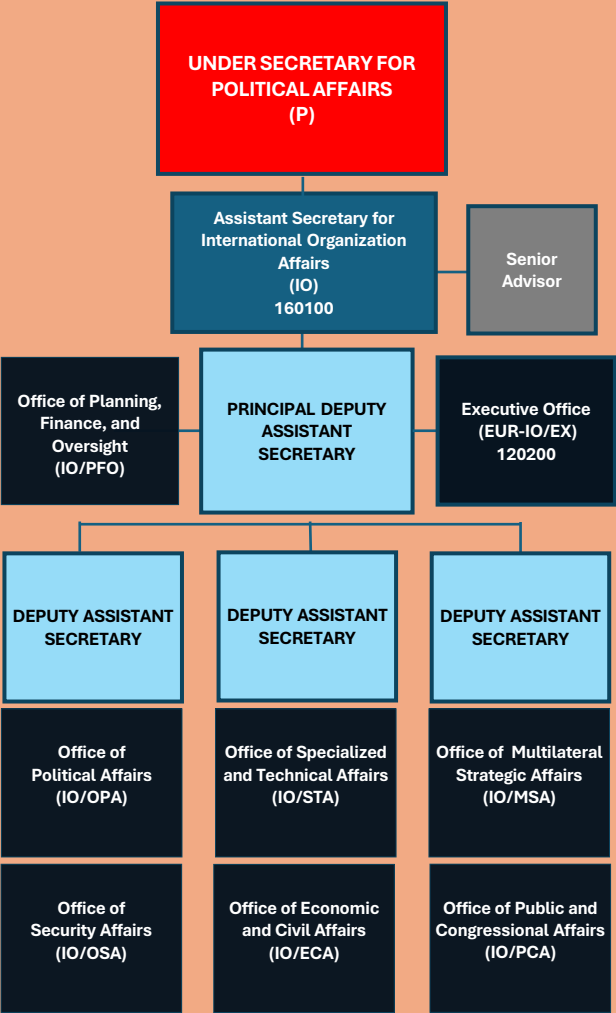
UNDER SECRETARY FOR POLITICAL AFFAIRS
(P)

Assistant Secretary for International Organization Affairs
(IO)
160100

Senior Advisor

Office of Planning, Finance, and Oversight
(IO/PFO)

PRINCIPAL DEPUTY ASSISTANT SECRETARY

Executive Office
(EUR-IO/EX)
120200

DEPUTY ASSISTANT SECRETARY

DEPUTY ASSISTANT SECRETARY

DEPUTY ASSISTANT SECRETARY

Office of Political Affairs
(IO/OPA)

Office of Specialized and Technical Affairs
(IO/STA)

Office of Multilateral Strategic Affairs
(IO/MSA)

Office of Security Affairs
(IO/OSA)

Office of Economic and Civil Affairs
(IO/ECA)

Office of Public and Congressional Affairs
(IO/PCA)